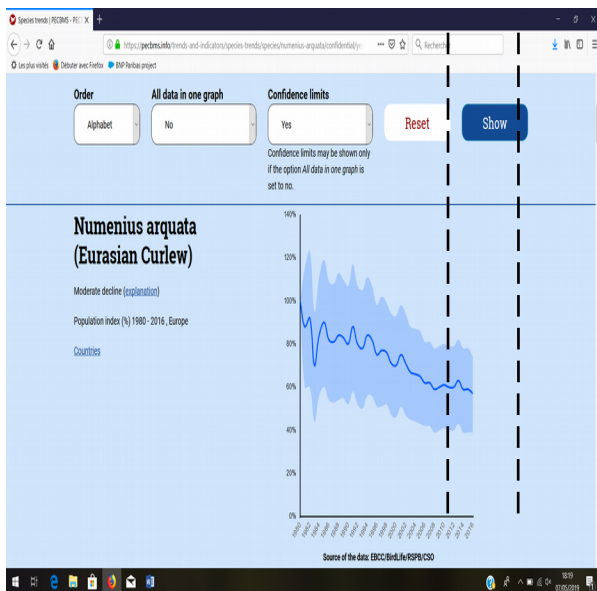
Species trends | PECBMS - PEC ×
https://pecbms.info/trends-and-indicators/species-trends/species/numenius-arquata/confidentiality=
Recherche
Les plus visités Débuter avec Firefox BNP Paribas project

Order
Alphabet

All data in one graph
No

Confidence limits
Yes

Confidence limits may be shown only if the option *All data in one graph* is set to no.

Reset

Show

Numenius arquata (Eurasian Curlew)

Moderate decline (explanation)

Population index (%) 1980 - 2016 , Europe

Countries

140%
120%
100%
80%
60%
40%
20%
0%

1980 1982 1984 1986 1988 1990 1992 1994 1996 1998 2000 2002 2004 2006 2008 2010 2012 2014 2016

Source of the data: EBCC/BirdLife/RSPB/CSO

18:19
07/05/2019